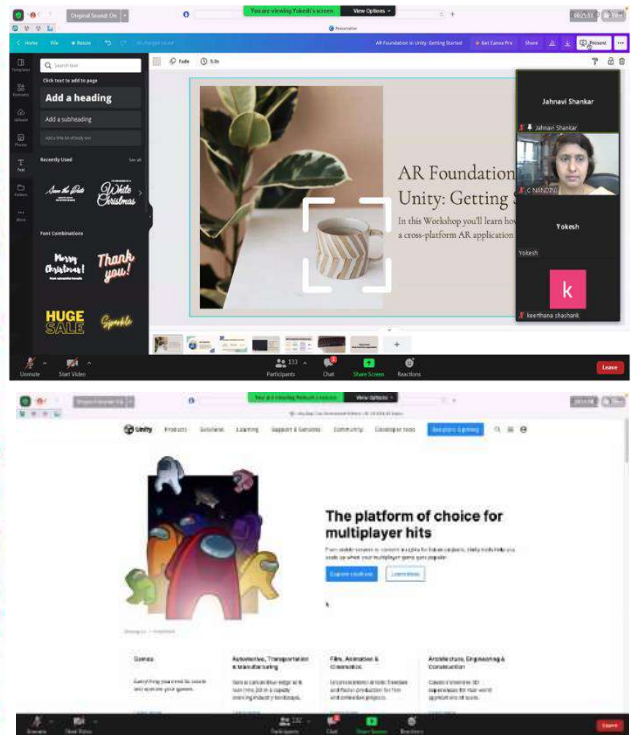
Original Sound: On

You are viewing Yokesh's screen

View Options

Home File Resize

AR Foundation in Unity: Getting Started

Get Canva Pro

Share

Present

Templates

Elements

Uploads

Photos

Text

Folders

More

Search text

Click text to add to page

Add a heading

Add a subheading

Add a little bit of body text

Recently Used

See all

Save the Date

White Christmas

Font Combinations

Merry Christmas!

Thank you!

HUGE SALE

Sparkle

Fade

5.0s

AR Foundation
Unity: Getting S

In this Workshop you'll learn how
a cross-platform AR application

Jahnavi Shankar

Jahnavi Shankar

C NANDINI

Yokesh

Yokesh

k

keerthana shashank

Unmute

Start Video

Participants

Chat

Share Screen

Reactions

Leave

You are viewing Yokesh's screen

View Options

Unity

Products

Solutions

Learning

Support & Services

Community

Developer tools

Get started

The platform of choice for multiplayer hits

Explore solutions

Learn more

Games

Automotive, Transportation & Manufacturing

Film, Animation & Cinematics

Architecture, Engineering & Construction

Unmute

Start Video

Participants

Chat

Share Screen

Reactions

Leave